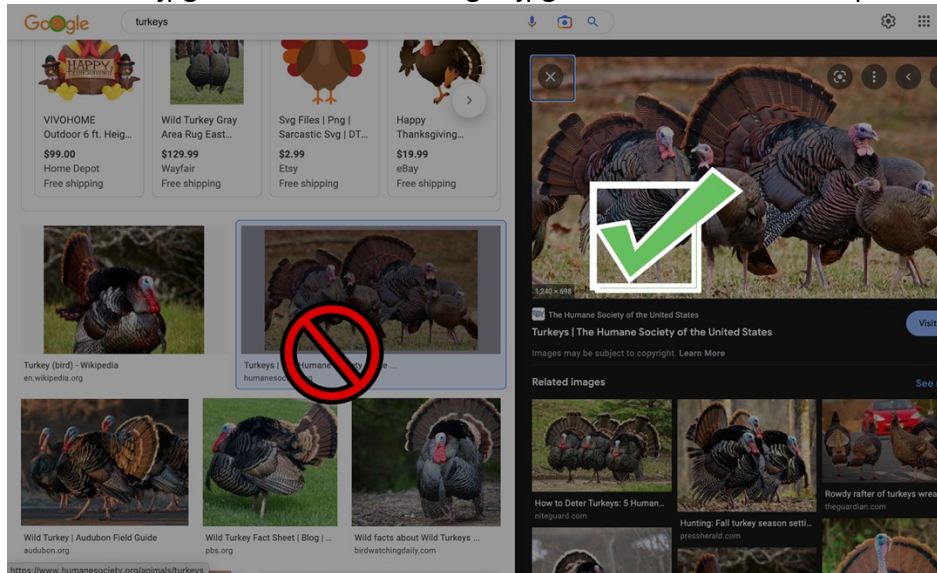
Google

turkeys

HAPPY

VIVOHOME Outdoor 6 ft. Heig...
$99.00
Home Depot
Free shipping

Wild Turkey Gray Area Rug East...
$129.99
Wayfair
Free shipping

Svg Files | Png | Sarcastic Svg | DT...
$2.99
Etsy
Free shipping

Happy Thanksgiving...
$19.99
eBay
Free shipping

Turkey (bird) - Wikipedia
en.wikipedia.org

Turkeys | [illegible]
humanesoc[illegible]

Wild Turkey | Audubon Field Guide
audubon.org

Wild Turkey Fact Sheet | Blog | ...
pbs.org

Wild facts about Wild Turkeys ...
birdwatchingdaily.com

https://www.humanesociety.org/animals/turkeys

1,240 × 698

The Humane Society of the United States

Turkeys | The Humane Society of the United States

Visit

Images may be subject to copyright. Learn More

Related images

See

How to Deter Turkeys: 5 Human...
niteguard.com

Hunting: Fall turkey season setti...
pressherald.com

Rowdy rafter of turkeys wrea...
theguardian.com